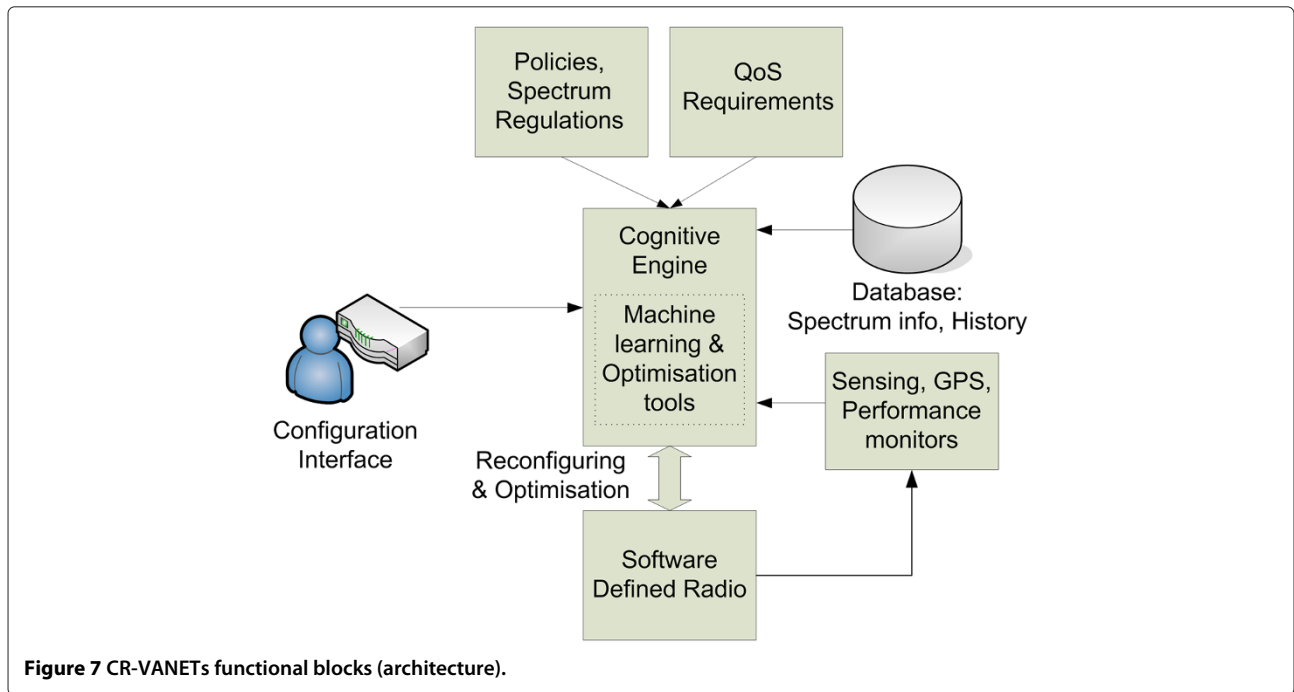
Policies, Spectrum Regulations

QoS Requirements

Cognitive Engine

Machine learning & Optimisation tools

Database: Spectrum info, History

Sensing, GPS, Performance monitors

Configuration Interface

Reconfiguring & Optimisation

Software Defined Radio

**Figure 7** CR-VANETs functional blocks (architecture).